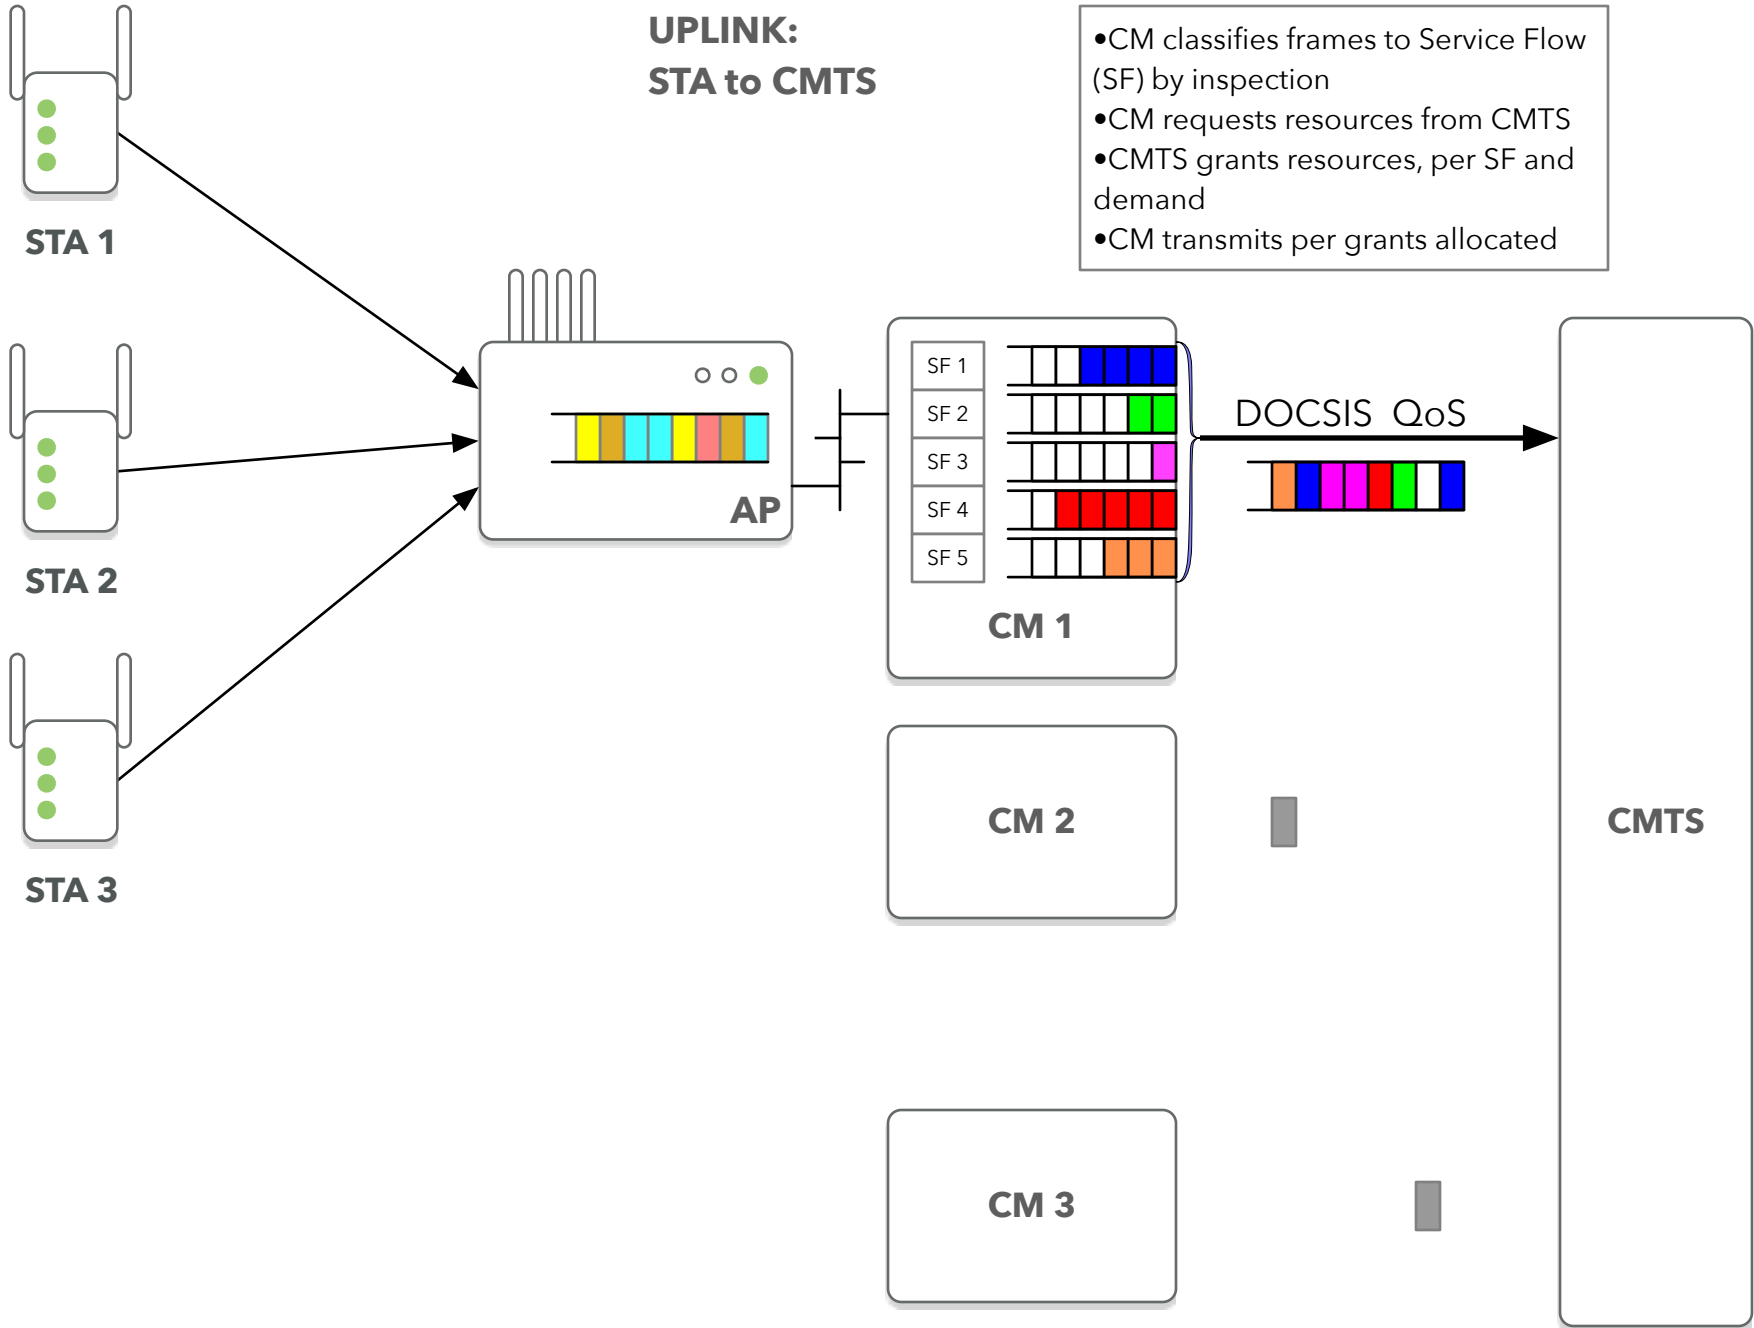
UPLINK:
STA to CMTS

•CM classifies frames to Service Flow (SF) by inspection
•CM requests resources from CMTS
•CMTS grants resources, per SF and demand
•CM transmits per grants allocated

STA 1

STA 2

STA 3

AP

SF 1
SF 2
SF 3
SF 4
SF 5

CM 1

DOCSIS QoS

CM 2

CM 3

CMTS